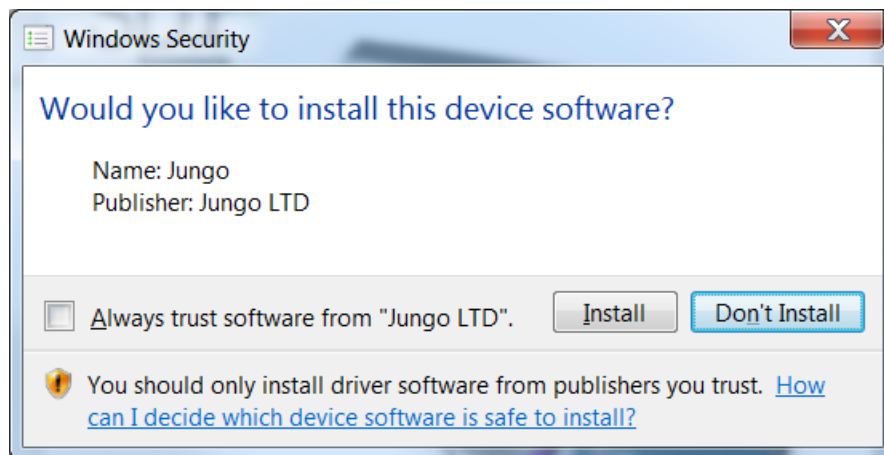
Windows Security

Would you like to install this device software?

Name: Jungo
Publisher: Jungo LTD

Always trust software from "Jungo LTD".

Install

Don't Install

You should only install driver software from publishers you trust. How can I decide which device software is safe to install?